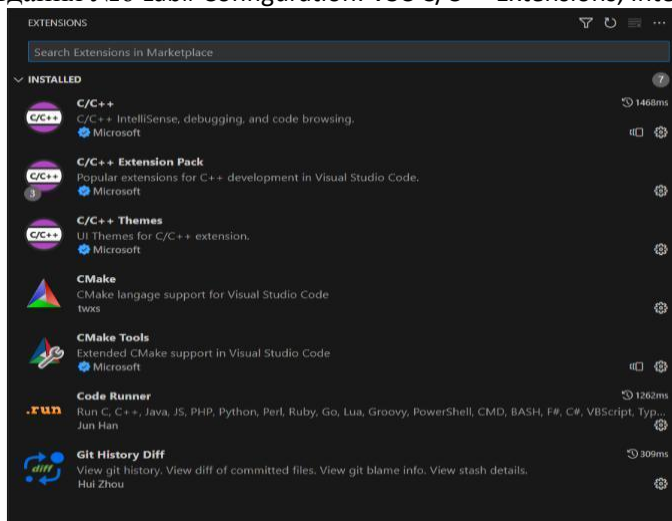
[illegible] Configuration: VSC C/C++ Extensions, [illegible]

EXTENSIONS

Search Extensions in Marketplace

INSTALLED 7

C/C++
C/C++ IntelliSense, debugging, and code browsing.
Microsoft
1468ms

C/C++ Extension Pack
Popular extensions for C++ development in Visual Studio Code.
Microsoft
3

C/C++ Themes
UI Themes for C/C++ extension.
Microsoft

CMake
CMake langage support for Visual Studio Code
twxs

CMake Tools
Extended CMake support in Visual Studio Code
Microsoft

Code Runner
Run C, C++, Java, JS, PHP, Python, Perl, Ruby, Go, Lua, Groovy, PowerShell, CMD, BASH, F#, C#, VBScript, Typ...
Jun Han
1262ms
.run

Git History Diff
View git history. View diff of committed files. View git blame info. View stash details.
Hui Zhou
309ms
diff